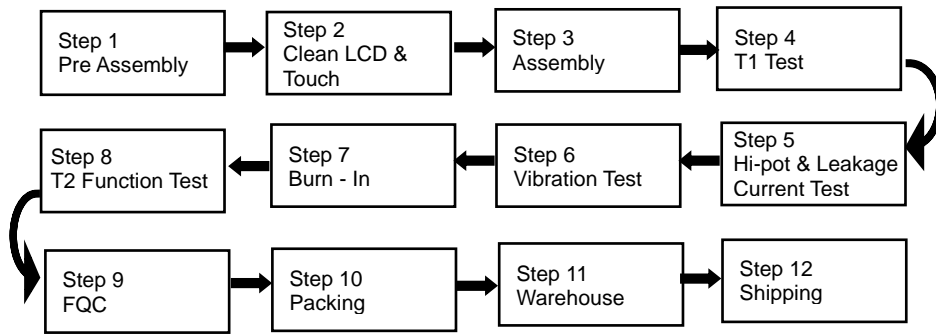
Step 1
Pre Assembly

Step 2
Clean LCD & Touch

Step 3
Assembly

Step 4
T1 Test

Step 5
Hi-pot & Leakage Current Test

Step 6
Vibration Test

Step 7
Burn - In

Step 8
T2 Function Test

Step 9
FQC

Step 10
Packing

Step 11
Warehouse

Step 12
Shipping